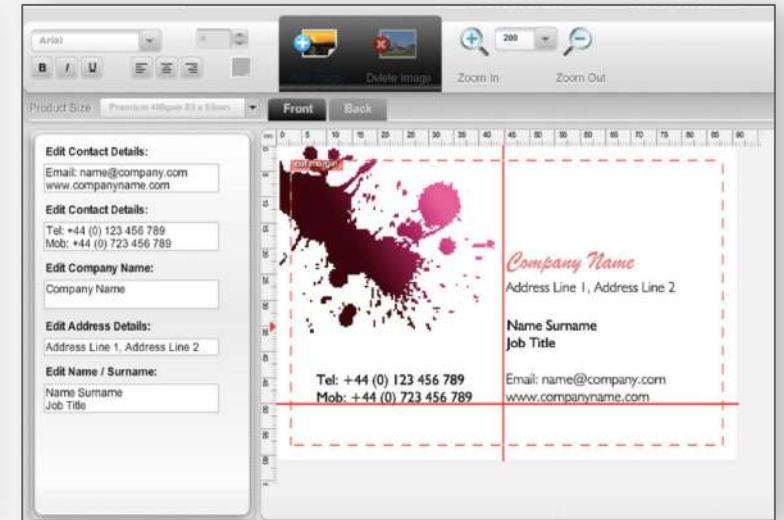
Arial

B I U

Add Image Delete Image

200

Zoom In Zoom Out

Product Size Premium 400gsm 85 x 55mm

Front Back

Edit Contact Details:

Email: name@company.com
www.companyname.com

Edit Contact Details:

Tel: +44 (0) 123 456 789
Mob: +44 (0) 723 456 789

Edit Company Name:

Company Name

Edit Address Details:

Address Line 1, Address Line 2

Edit Name / Surname:

Name Surname
Job Title

0 5 10 15 20 25 30 35 40 45 50 55 60 65 70 75 80 85 90

Company Name

Address Line 1 , Address Line 2

Name Surname
Job Title

Tel: +44 (0) 123 456 789
Mob: +44 (0) 723 456 789

Email: name@company.com
www.companyname.com